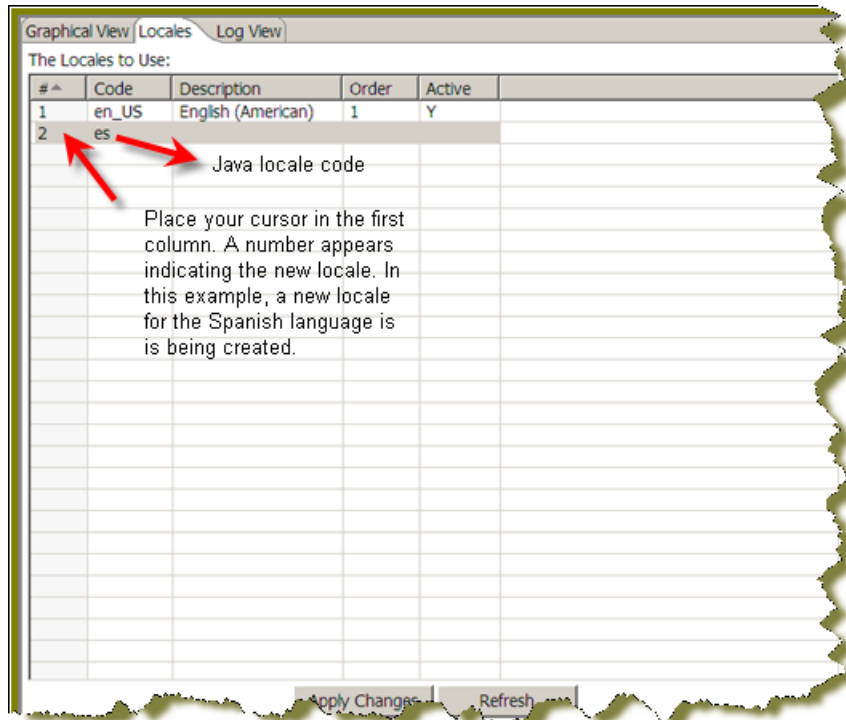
Graphical View Locales Log View

The Locales to Use:

| # | Code | Description | Order | Active |
|---|---|---|---|---|
| 1 | en_US | English (American) | 1 | Y |
| 2 | es | | | |

Java locale code

Place your cursor in the first column. A number appears indicating the new locale. In this example, a new locale for the Spanish language is is being created.

Apply Changes Refresh